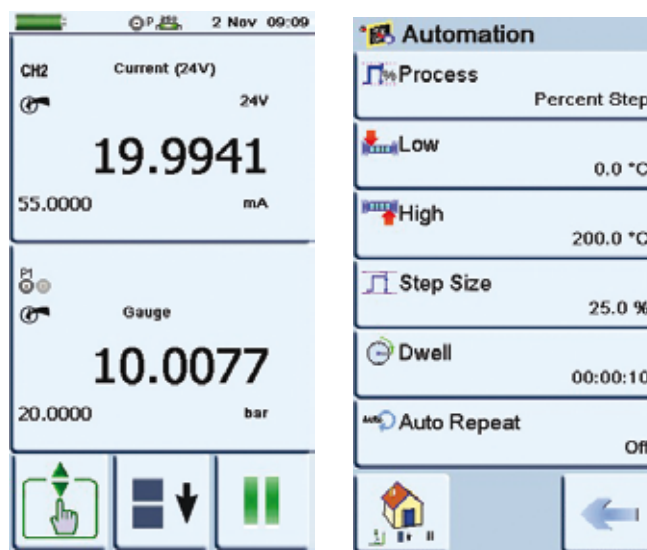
2 Nov 09:09

CH2 Current (24V)

24V

19.9941

55.0000 mA

Gauge

10.0077

20.0000 bar

Automation

Process

Percent Step

Low

0.0 °C

High

200.0 °C

Step Size

25.0 %

Dwell

00:00:10

Auto Repeat

Off